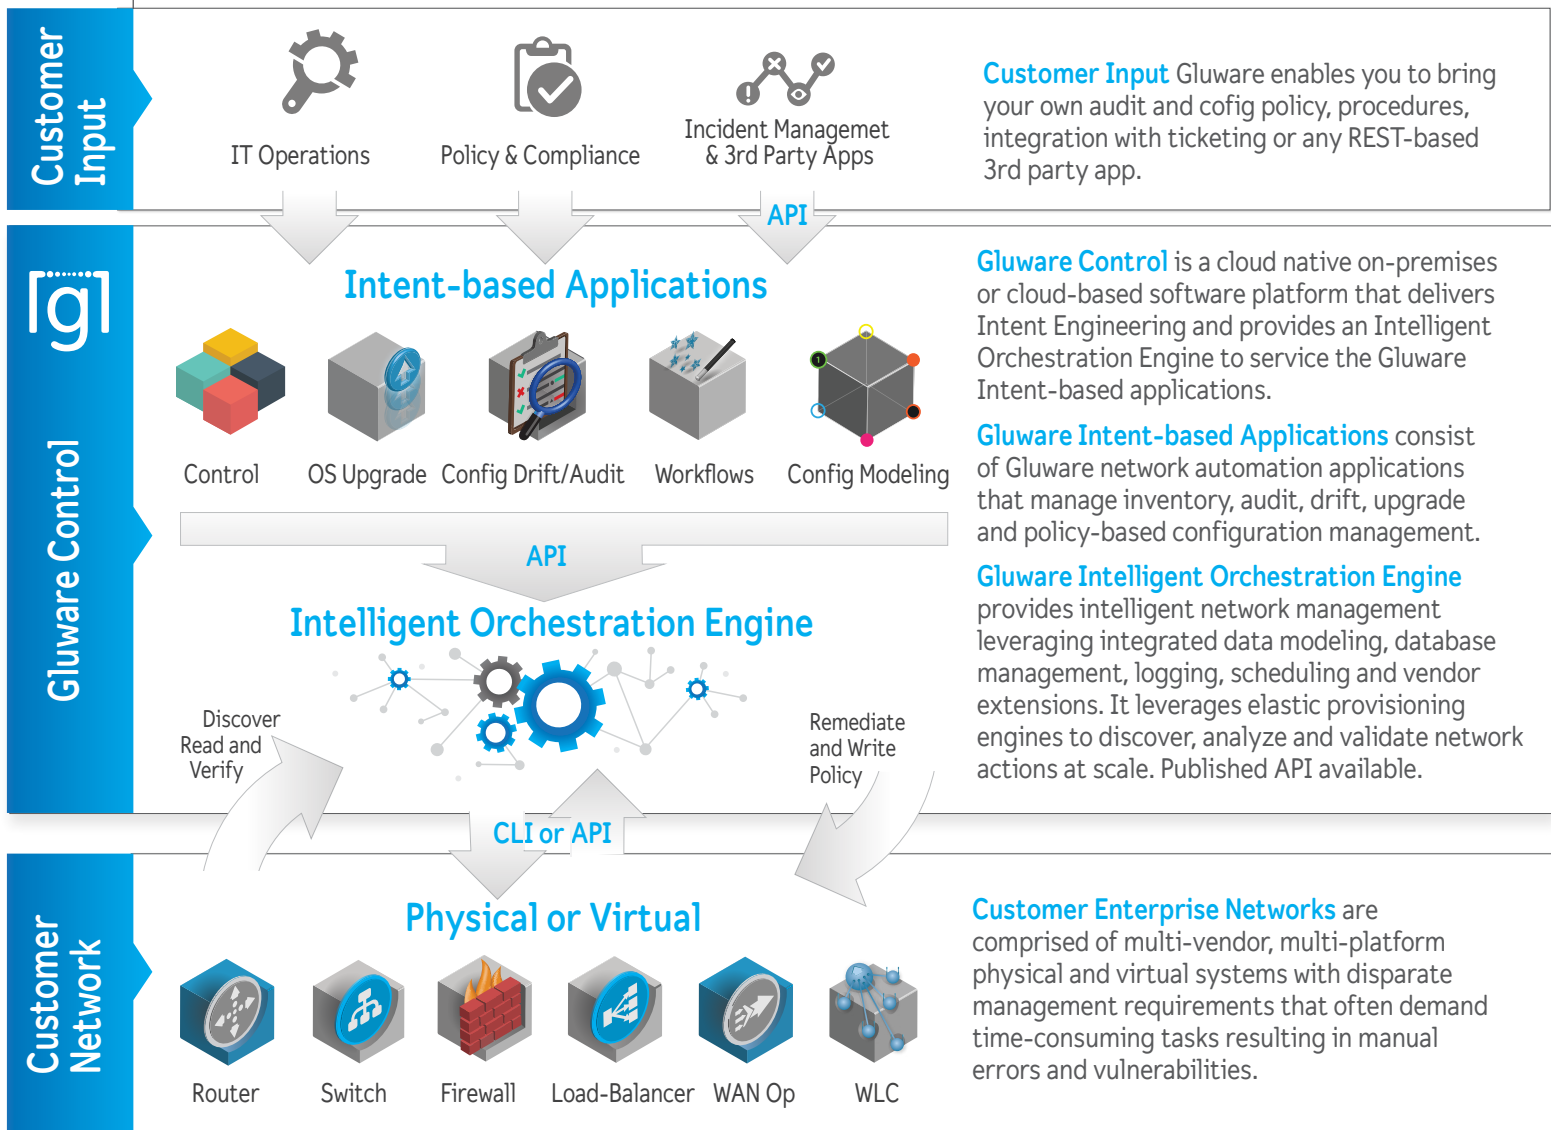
Customer Input

IT Operations

Policy & Compliance

Incident Managemet & 3rd Party Apps

API

Customer Input Gluware enables you to bring your own audit and cofig policy, procedures, integration with ticketing or any REST-based 3rd party app.

[g]

Gluware Control

Intent-based Applications

Control

OS Upgrade

Config Drift/Audit

Workflows

Config Modeling

API

Intelligent Orchestration Engine

Discover Read and Verify

Remediate and Write Policy

Gluware Control is a cloud native on-premises or cloud-based software platform that delivers Intent Engineering and provides an Intelligent Orchestration Engine to service the Gluware Intent-based applications.

Gluware Intent-based Applications consist of Gluware network automation applications that manage inventory, audit, drift, upgrade and policy-based configuration management.

Gluware Intelligent Orchestration Engine provides intelligent network management leveraging integrated data modeling, database management, logging, scheduling and vendor extensions. It leverages elastic provisioning engines to discover, analyze and validate network actions at scale. Published API available.

CLI or API

Customer Network

Physical or Virtual

Router

Switch

Firewall

Load-Balancer

WAN Op

WLC

Customer Enterprise Networks are comprised of multi-vendor, multi-platform physical and virtual systems with disparate management requirements that often demand time-consuming tasks resulting in manual errors and vulnerabilities.